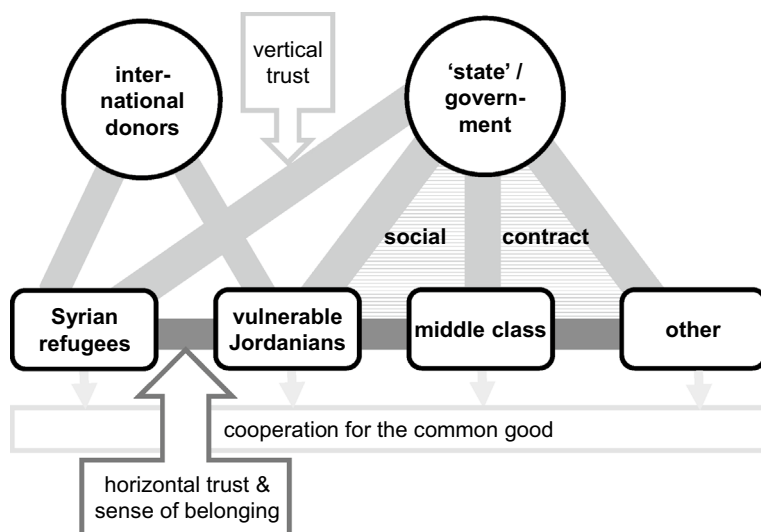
vertical trust

international donors

'state' / government

social contract

Syrian refugees

vulnerable Jordanians

middle class

other

cooperation for the common good

horizontal trust & sense of belonging